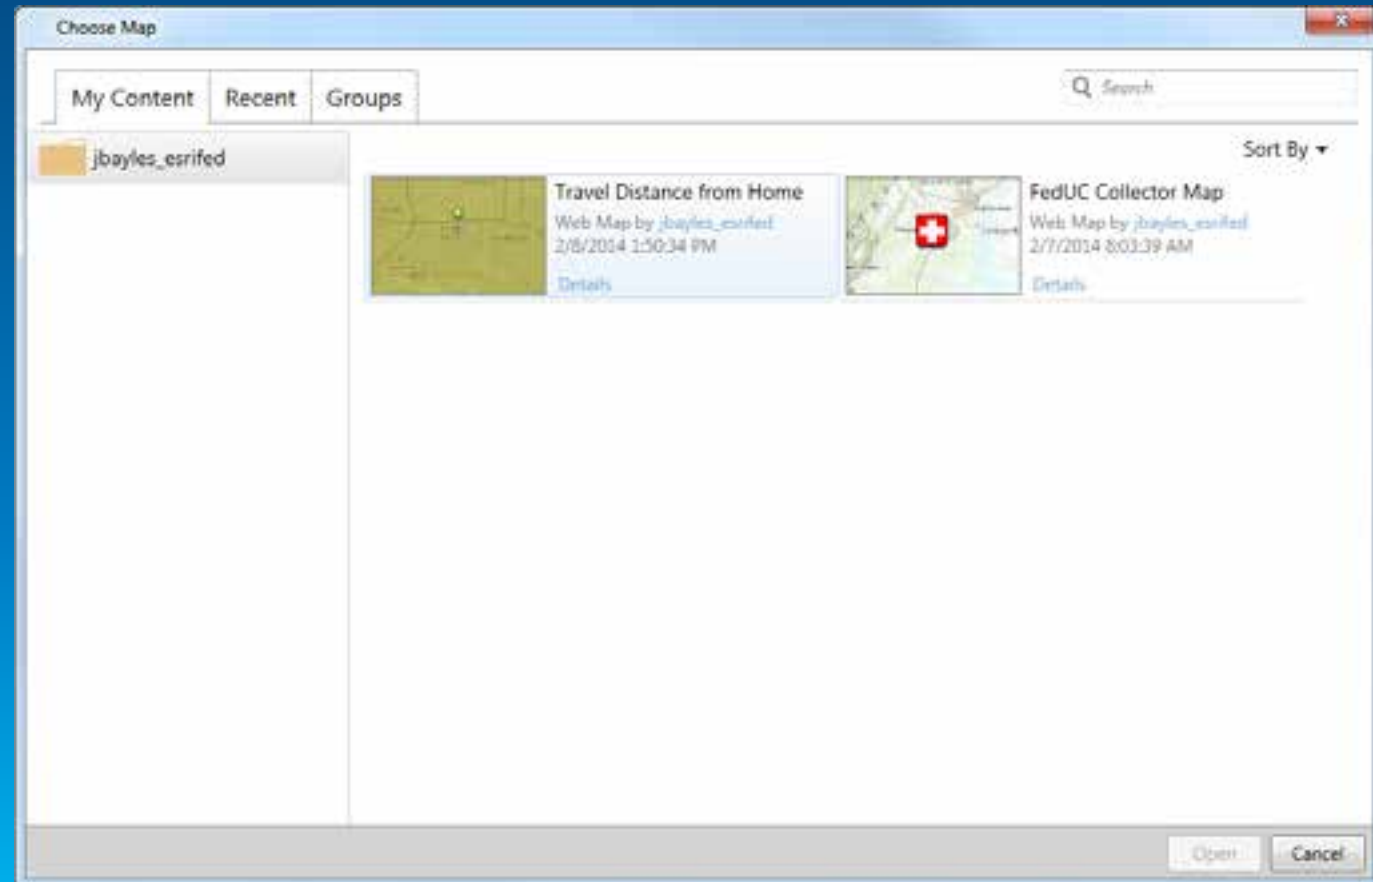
Choose Map

My Content
Recent
Groups

Search

jbayles_esrifed

Sort By

Travel Distance from Home
Web Map by jbayles_esrifed
2/8/2014 1:50:34 PM
Details

FedUC Collector Map
Web Map by jbayles_esrifed
2/7/2014 8:03:39 AM
Details

Open
Cancel